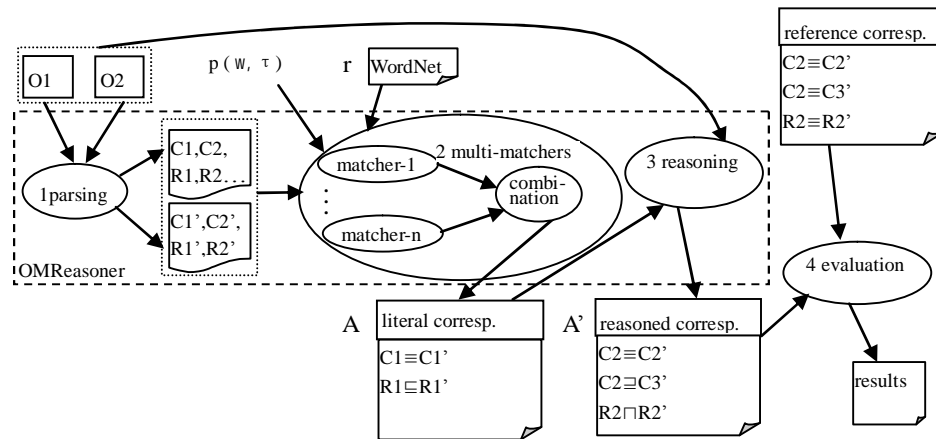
reference corresp.
C2≡C2'
C2≡C3'
R2≡R2'

O1
O2
p(W, τ)
r
WordNet

1parsing
C1,C2, R1,R2…
C1',C2', R1',R2'
matcher-1
2 multi-matchers
combination
⋮
matcher-n
3 reasoning
4 evaluation
OMReasoner

A
literal corresp.
C1≡C1'
R1⊑R1'

A'
reasoned corresp.
C2≡C2'
C2⊒C3'
R2⊓R2'

results